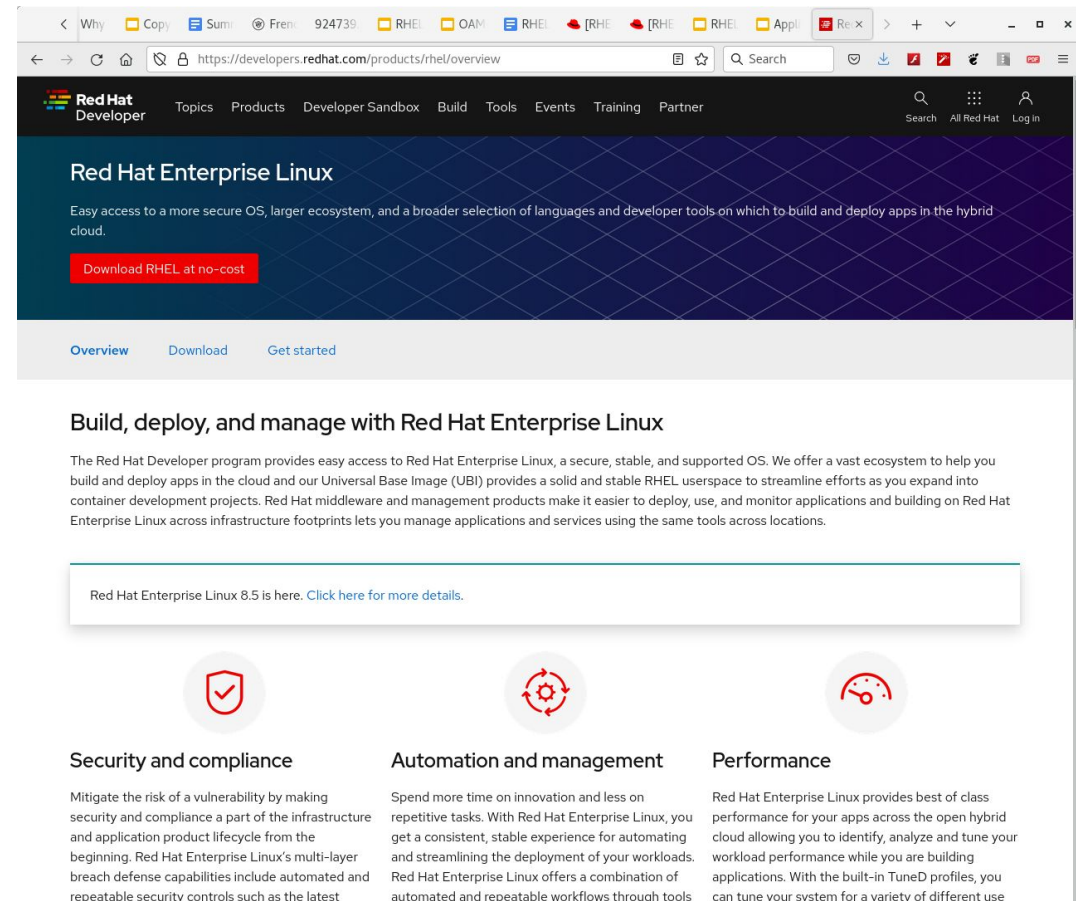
Why Copy Sum Frenc 924739 RHEL OAM RHEL [RHE [RHE RHEL Appl Re ×

https://developers.redhat.com/products/rhel/overview

Search

Red Hat Developer

Topics Products Developer Sandbox Build Tools Events Training Partner

Search All Red Hat Log in

Red Hat Enterprise Linux

Easy access to a more secure OS, larger ecosystem, and a broader selection of languages and developer tools on which to build and deploy apps in the hybrid cloud.

Download RHEL at no-cost

Overview Download Get started

Build, deploy, and manage with Red Hat Enterprise Linux

The Red Hat Developer program provides easy access to Red Hat Enterprise Linux, a secure, stable, and supported OS. We offer a vast ecosystem to help you build and deploy apps in the cloud and our Universal Base Image (UBI) provides a solid and stable RHEL userspace to streamline efforts as you expand into container development projects. Red Hat middleware and management products make it easier to deploy, use, and monitor applications and building on Red Hat Enterprise Linux across infrastructure footprints lets you manage applications and services using the same tools across locations.

Red Hat Enterprise Linux 8.5 is here. Click here for more details.

Security and compliance

Mitigate the risk of a vulnerability by making security and compliance a part of the infrastructure and application product lifecycle from the beginning. Red Hat Enterprise Linux's multi-layer breach defense capabilities include automated and repeatable security controls such as the latest

Automation and management

Spend more time on innovation and less on repetitive tasks. With Red Hat Enterprise Linux, you get a consistent, stable experience for automating and streamlining the deployment of your workloads. Red Hat Enterprise Linux offers a combination of automated and repeatable workflows through tools

Performance

Red Hat Enterprise Linux provides best of class performance for your apps across the open hybrid cloud allowing you to identify, analyze and tune your workload performance while you are building applications. With the built-in TuneD profiles, you can tune your system for a variety of different use